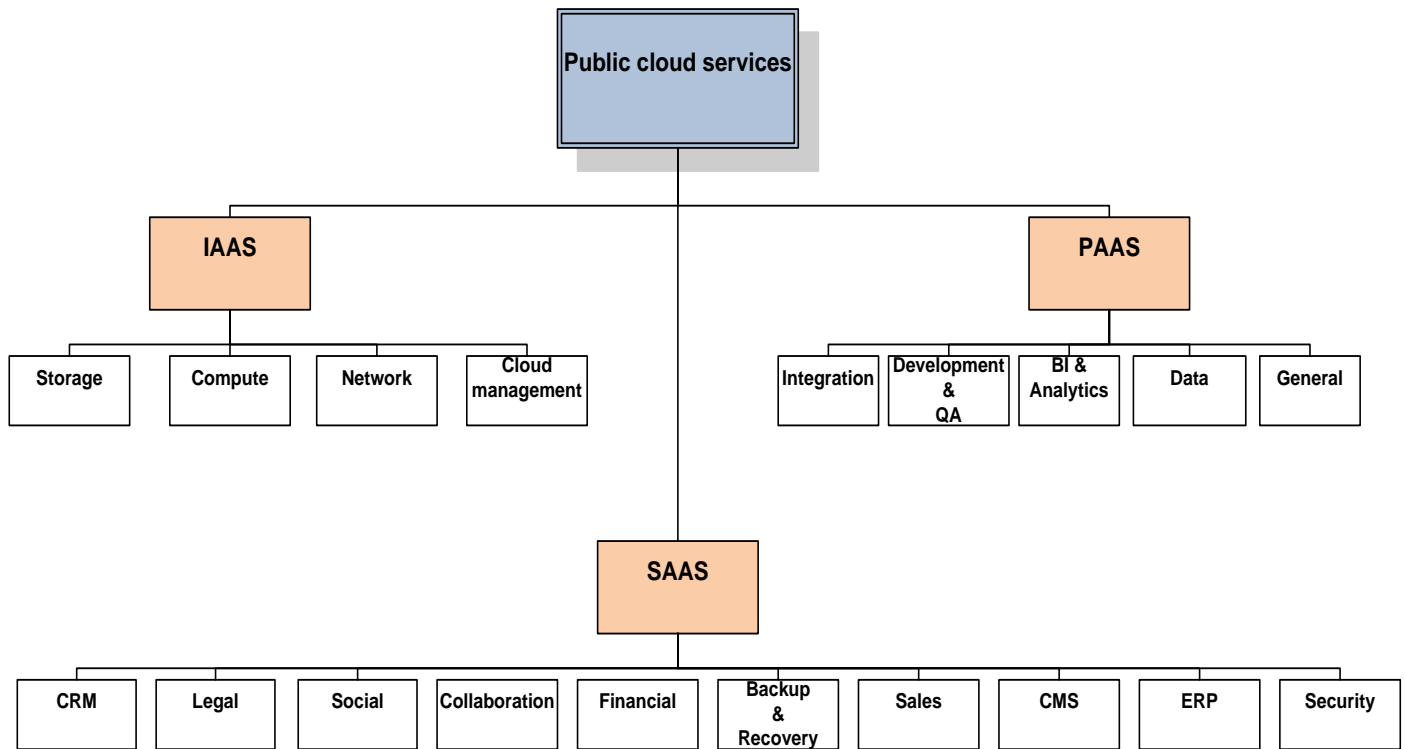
Public cloud services

IAAS

PAAS

Storage

Compute

Network

Cloud management

Integration

Development & QA

BI & Analytics

Data

General

SAAS

CRM

Legal

Social

Collaboration

Financial

Backup & Recovery

Sales

CMS

ERP

Security